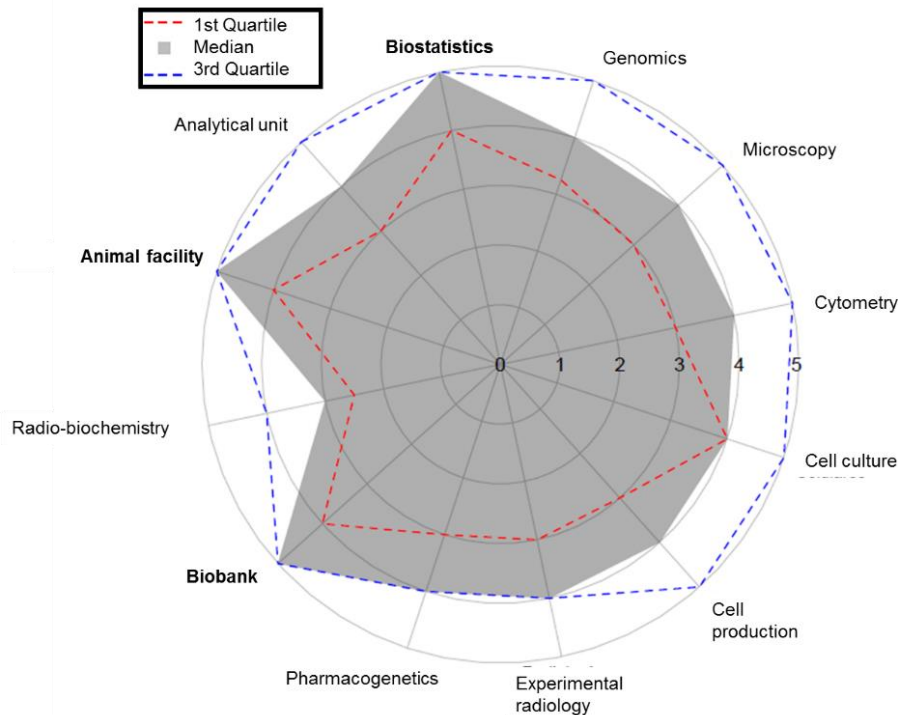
1st Quartile
Median
3rd Quartile

Biostatistics
Genomics
Microscopy
Cytometry
Cell culture
Cell production
Experimental radiology
Pharmacogenetics
Biobank
Radio-biochemistry
Animal facility
Analytical unit

0
1
2
3
4
5